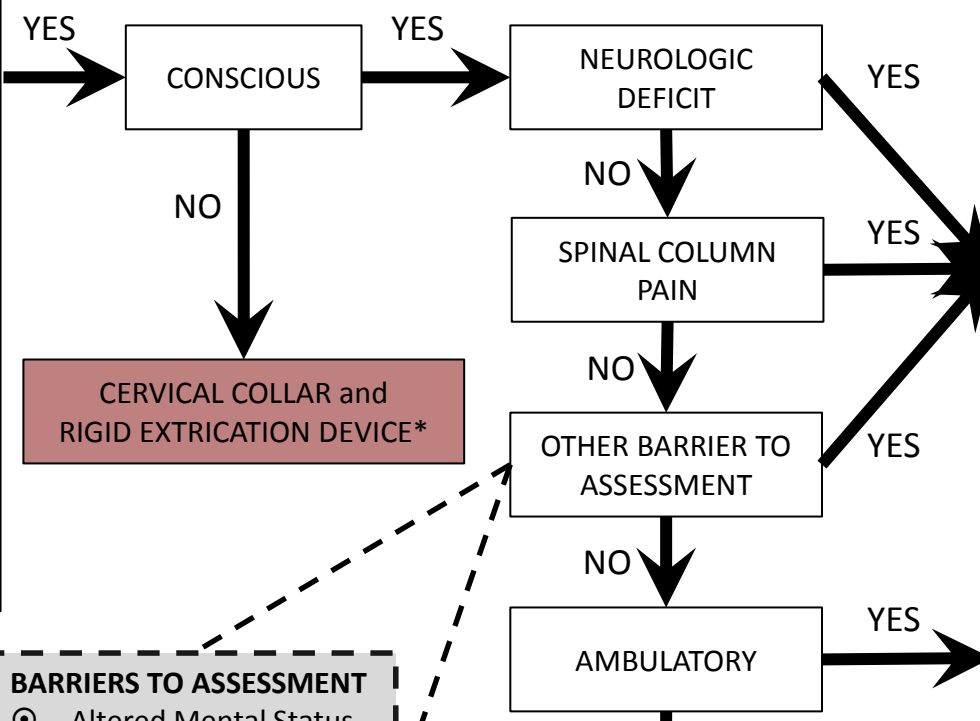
YES

CONSCIOUS

YES

NEUROLOGIC DEFICIT

YES

NO

NO

SPINAL COLUMN PAIN

YES

NO

CERVICAL COLLAR and RIGID EXTRICATION DEVICE*

OTHER BARRIER TO ASSESSMENT

YES

NO

AMBULATORY

YES

BARRIERS TO ASSESSMENT

⦿ Altered Mental Status